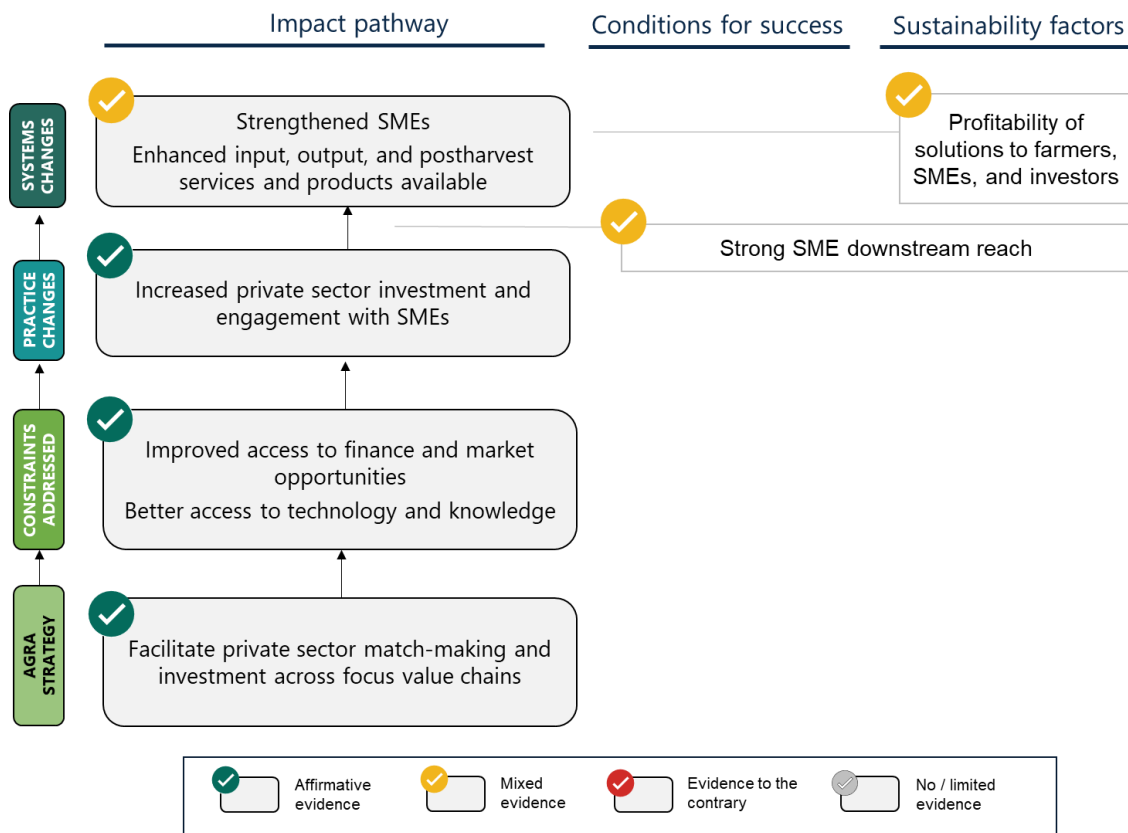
Impact pathway

Conditions for success

Sustainability factors

SYSTEMS CHANGES

Strengthened SMEs

Enhanced input, output, and postharvest services and products available

Profitability of solutions to farmers, SMEs, and investors

Strong SME downstream reach

PRACTICE CHANGES

Increased private sector investment and engagement with SMEs

CONSTRAINTS ADDRESSED

Improved access to finance and market opportunities

Better access to technology and knowledge

AGRA STRATEGY

Facilitate private sector match-making and investment across focus value chains

Affirmative evidence

Mixed evidence

Evidence to the contrary

No / limited evidence